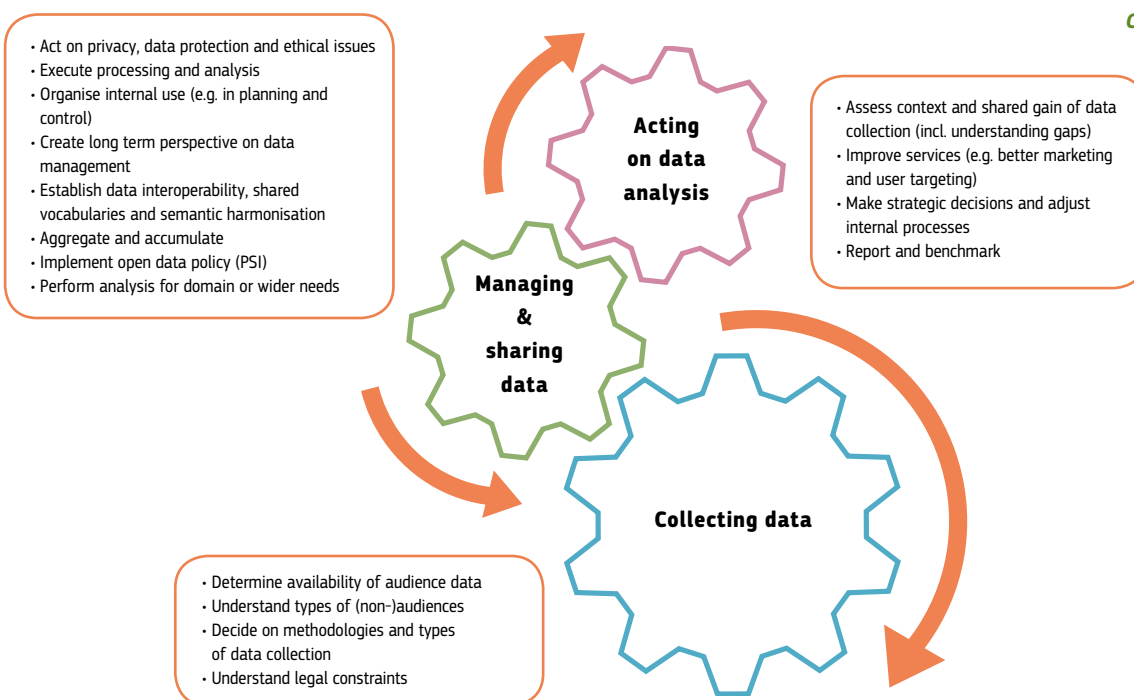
• Act on privacy, data protection and ethical issues
• Execute processing and analysis
• Organise internal use (e.g. in planning and control)
• Create long term perspective on data management
• Establish data interoperability, shared vocabularies and semantic harmonisation
• Aggregate and accumulate
• Implement open data policy (PSI)
• Perform analysis for domain or wider needs

Acting on data analysis

• Assess context and shared gain of data collection (incl. understanding gaps)
• Improve services (e.g. better marketing and user targeting)
• Make strategic decisions and adjust internal processes
• Report and benchmark

Managing & sharing data

Collecting data

• Determine availability of audience data
• Understand types of (non-)audiences
• Decide on methodologies and types of data collection
• Understand legal constraints